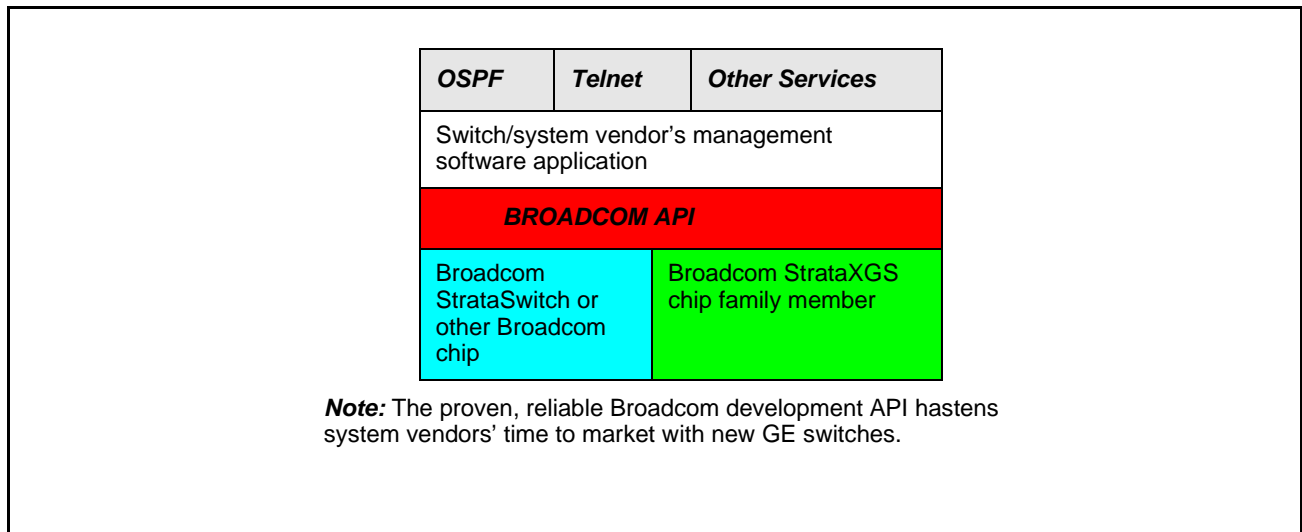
OSPF

Telnet

Other Services

Switch/system vendor’s management software application

BROADCOM API

Broadcom StrataSwitch or other Broadcom chip

Broadcom StrataXGS chip family member

Note: The proven, reliable Broadcom development API hastens system vendors’ time to market with new GE switches.